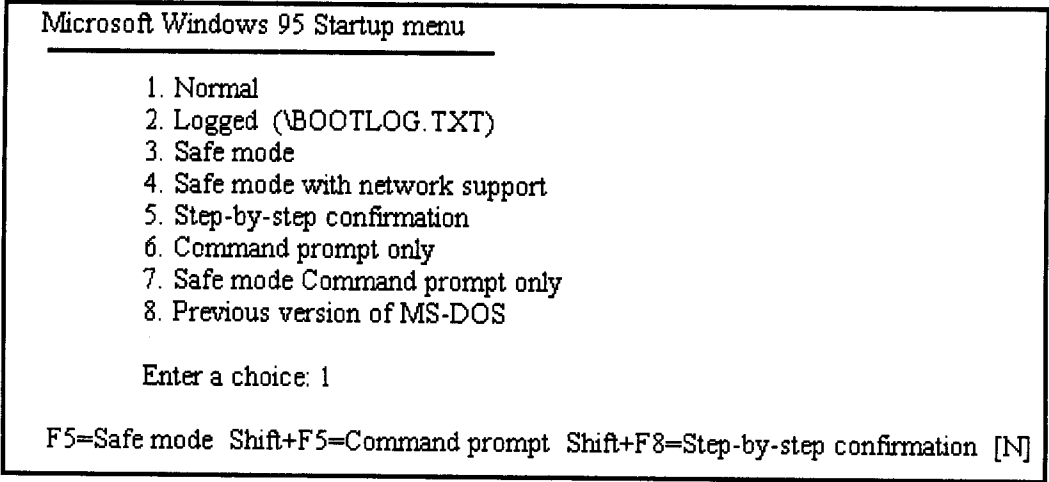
Microsoft Windows 95 Startup menu

1. Normal
2. Logged (\BOOTLOG.TXT)
3. Safe mode
4. Safe mode with network support
5. Step-by-step confirmation
6. Command prompt only
7. Safe mode Command prompt only
8. Previous version of MS-DOS

Enter a choice: 1

F5=Safe mode Shift+F5=Command prompt Shift+F8=Step-by-step confirmation [N]